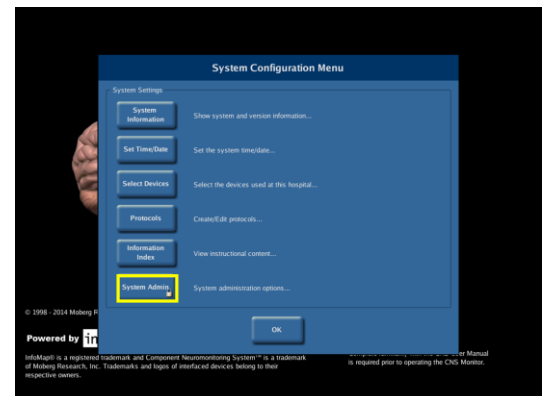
System Configuration Menu

System Settings

System Information
Show system and version information...

Set Time/Date
Set the system time/date...

Select Devices
Select the devices used at this hospital...

Protocols
Create/Edit protocols...

Information Index
View instructional content...

System Admin
System administration options...

OK

© 1998 - 2014 Moberg R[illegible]

Powered by In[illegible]

InfoMap® is a registered trademark and Component Neuromonitoring System™ is a trademark of Moberg Research, Inc. Trademarks and logos of interfaced devices belong to their respective owners.

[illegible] User Manual is required prior to operating the CNS Monitor.